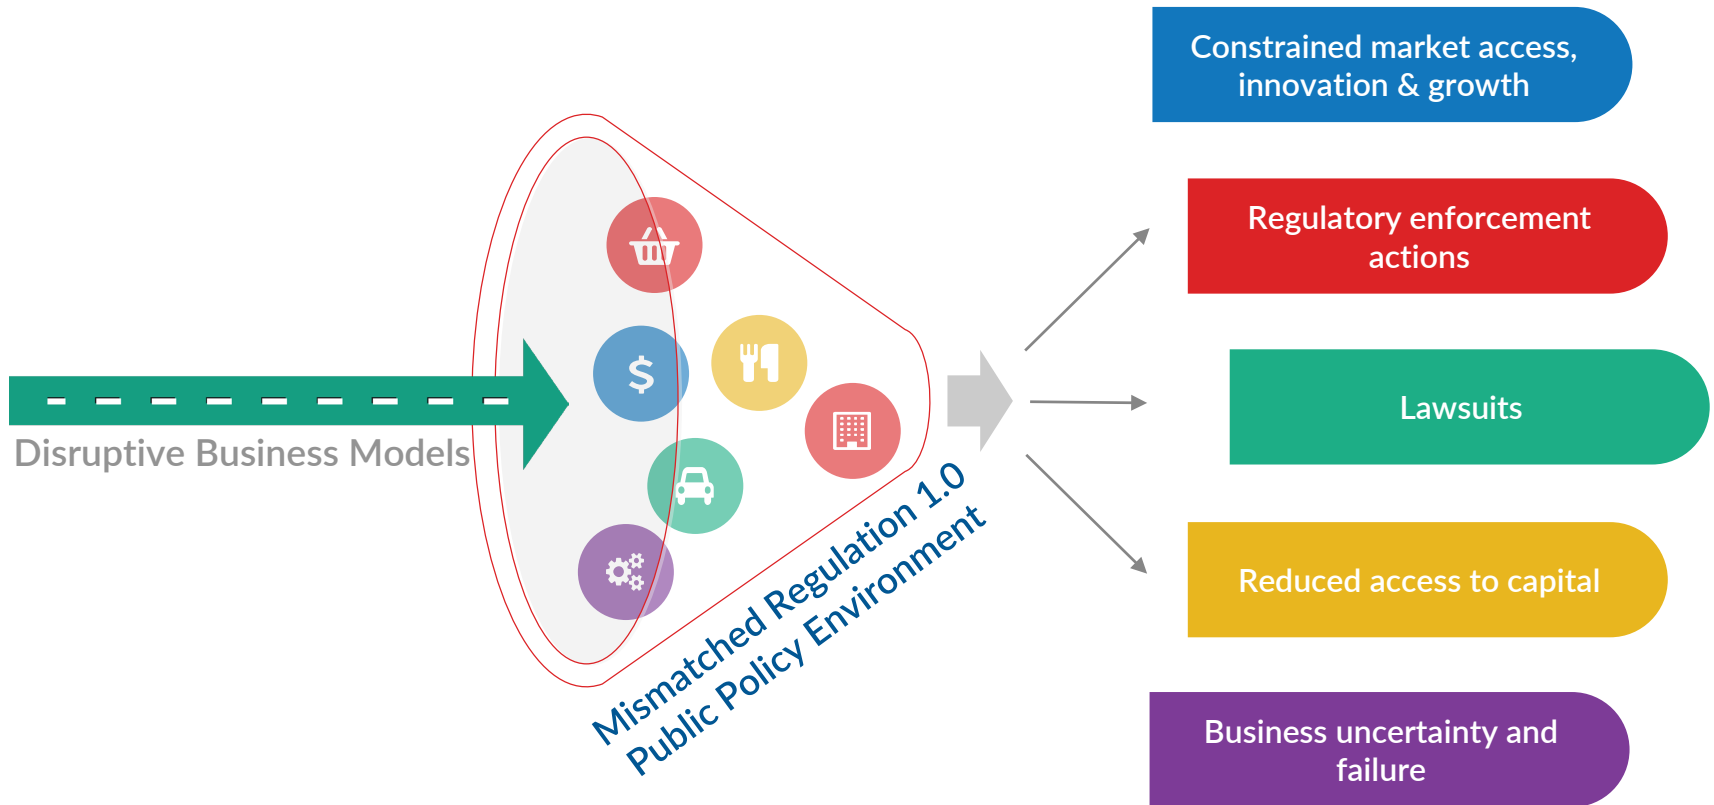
Disruptive Business Models

$

Mismatched Regulation 1.0
Public Policy Environment

Constrained market access, innovation & growth

Regulatory enforcement actions

Lawsuits

Reduced access to capital

Business uncertainty and failure